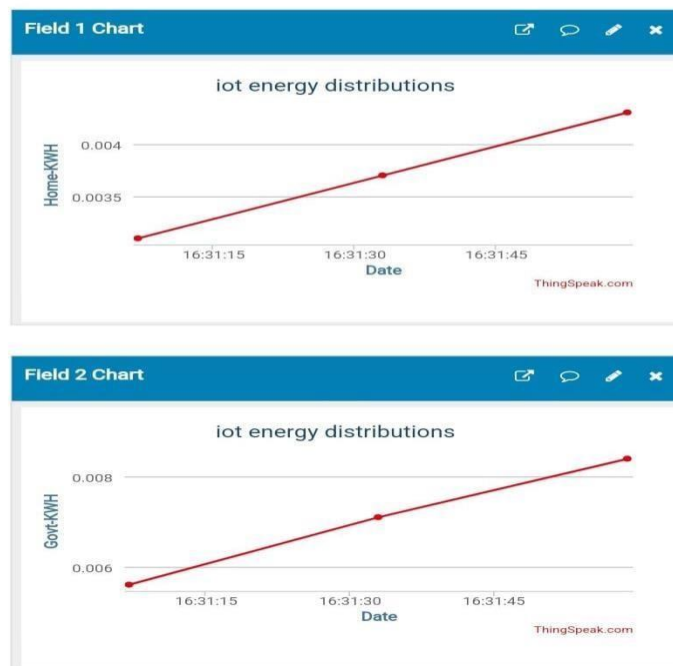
Field 1 Chart

iot energy distributions

Home-KWH

0.004

0.0035

16:31:15 16:31:30 16:31:45

Date

ThingSpeak.com

Field 2 Chart

iot energy distributions

Govt-KWH

0.008

0.006

16:31:15 16:31:30 16:31:45

Date

ThingSpeak.com